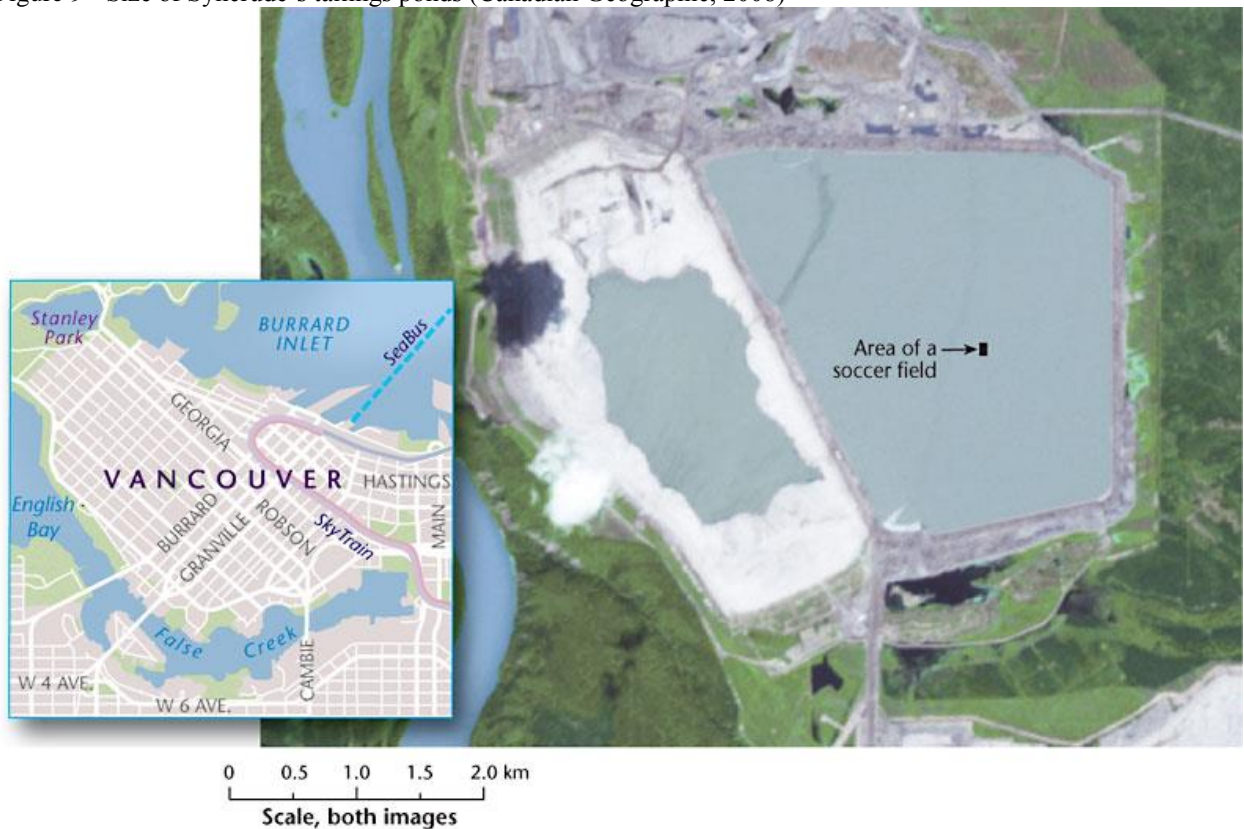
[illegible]igure 9 – Size of Syncrude's tailings ponds (Canadian Geographic, 200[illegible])

Stanley Park

BURRARD INLET

SeaBus

GEORGIA

VANCOUVER

HASTINGS

English Bay

BURRARD

GRANVILLE

ROBSON

SkyTrain

MAIN

False Creek

CAMBIE

W 4 AVE.

W 6 AVE.

Area of a soccer field

0 0.5 1.0 1.5 2.0 km

Scale, both images